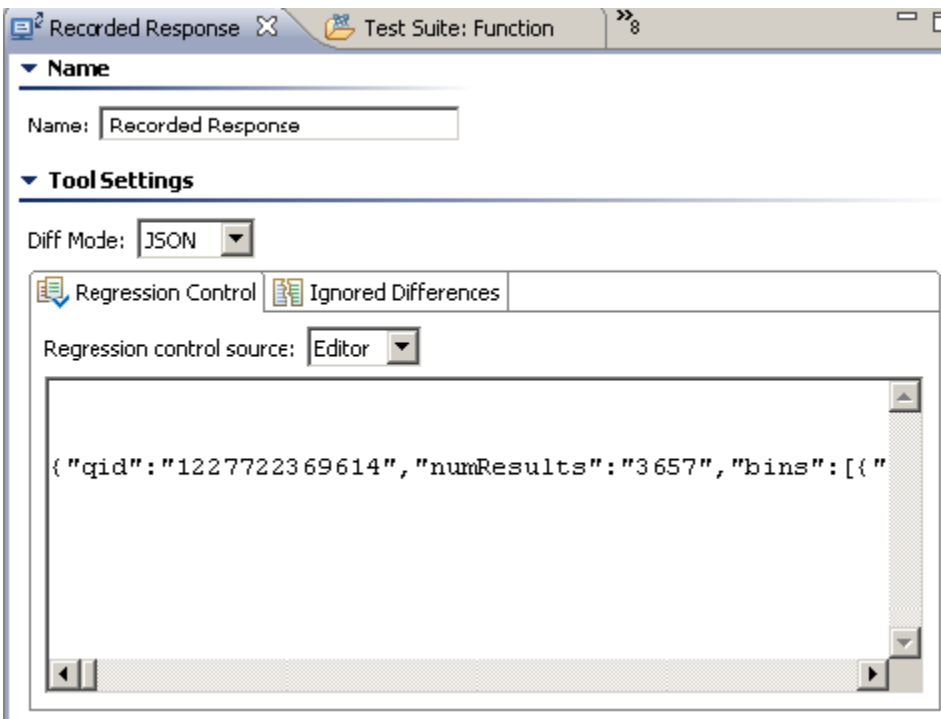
Recorded Response ☒ Test Suite: Function »8

▾ Name

Name: Recorded Response

▾ Tool Settings

Diff Mode: JSON

Regression Control | Ignored Differences

Regression control source: Editor

{"qid":"1227722369614","numResults":"3657","bins":[{"